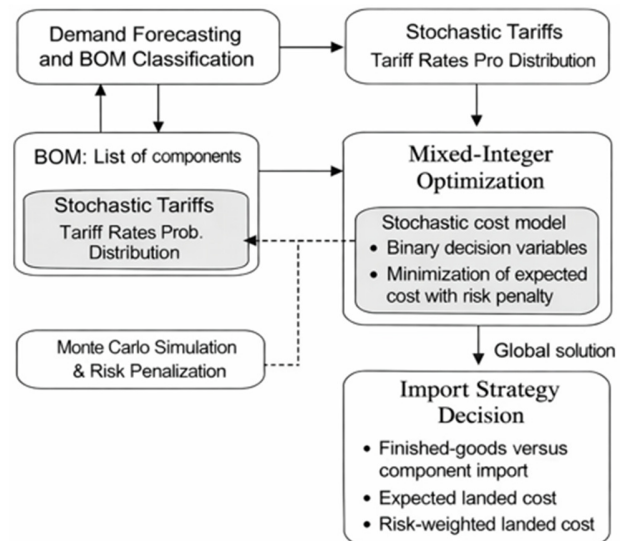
Demand Forecasting and BOM Classification

Stochastic Tariffs
Tariff Rates Pro Distribution

BOM: List of components

Stochastic Tariffs
Tariff Rates Prob. Distribution

Mixed-Integer Optimization

Stochastic cost model
• Binary decision variables
• Minimization of expected cost with risk penalty

Monte Carlo Simulation & Risk Penalization

Global solution

Import Strategy Decision
• Finished-goods versus component import
• Expected landed cost
• Risk-weighted landed cost